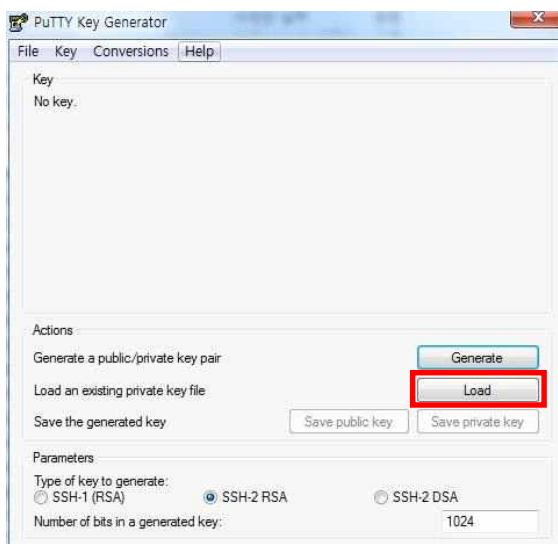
PuTTY Key Generator

File Key Conversions Help

Key
No key.

Actions
Generate a public/private key pair
Generate
Load an existing private key file
Load
Save the generated key
Save public key
Save private key

Parameters
Type of key to generate:
SSH-1 (RSA)
SSH-2 RSA
SSH-2 DSA
Number of bits in a generated key:
1024